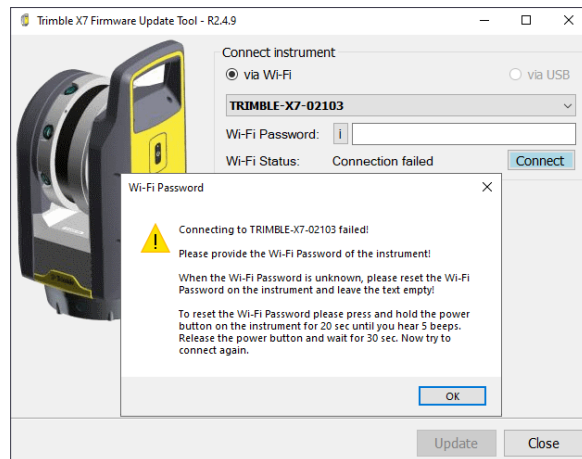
Trimble X7 Firmware Update Tool - R2.4.9

Connect instrument

via Wi-Fi

via USB

TRIMBLE-X7-02103

Wi-Fi Password: i

Wi-Fi Status: Connection failed

Connect

Wi-Fi Password

Connecting to TRIMBLE-X7-02103 failed!

Please provide the Wi-Fi Password of the instrument!

When the Wi-Fi Password is unknown, please reset the Wi-Fi Password on the instrument and leave the text empty!

To reset the Wi-Fi Password please press and hold the power button on the instrument for 20 sec until you hear 5 beeps. Release the power button and wait for 30 sec. Now try to connect again.

OK

Update

Close